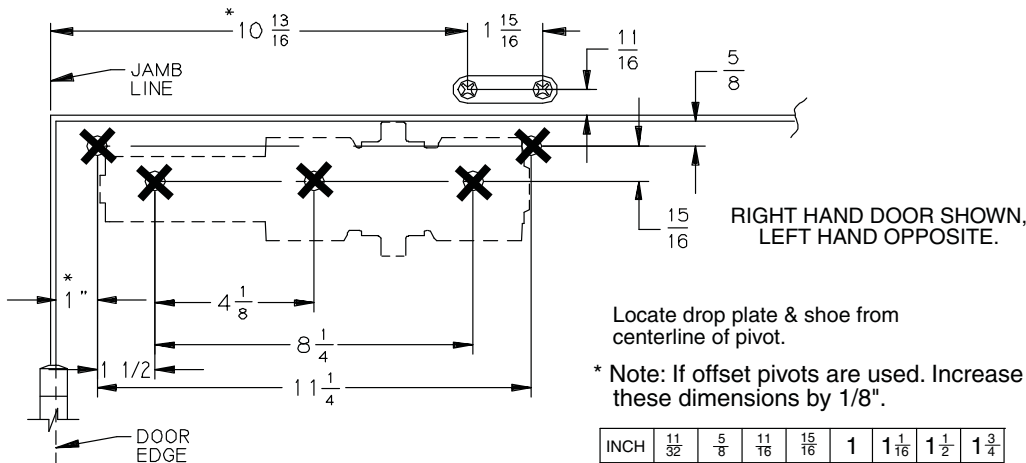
* $10\frac{13}{16}$

$1\frac{15}{16}$

$\frac{11}{16}$

$\frac{5}{8}$

JAMB LINE

$\frac{15}{16}$

RIGHT HAND DOOR SHOWN, LEFT HAND OPPOSITE.

* 1"

$4\frac{1}{8}$

$8\frac{1}{4}$

1 1/2

$11\frac{1}{4}$

Locate drop plate & shoe from centerline of pivot.

* Note: If offset pivots are used. Increase these dimensions by 1/8".

DOOR EDGE

| INCH | $\frac{11}{32}$ | $\frac{5}{8}$ | $\frac{11}{16}$ | $\frac{15}{16}$ | 1 | $1\frac{1}{16}$ | $1\frac{1}{2}$ | $1\frac{3}{4}$ |
|---|---|---|---|---|---|---|---|---|